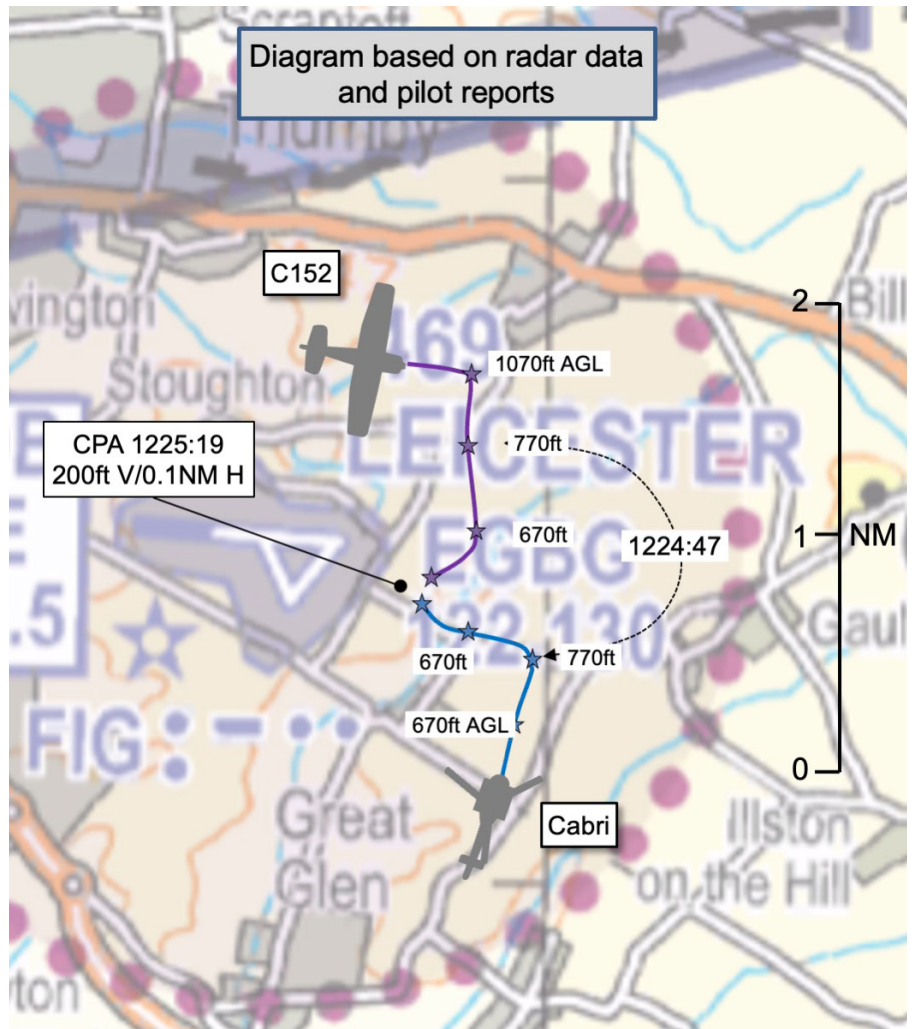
Scraptoft

Diagram based on radar data and pilot reports

Thurnby

C152

vington

469

Stoughton

1070ft AGL

LEICESTER

770ft

CPA 1225:19
200ft V/0.1NM H

EGBG

670ft

1224:47

122.130

670ft

770ft

.5

FIG

670ft AGL

Great Glen

Cabri

Illston on the Hill

ton

Bill

Gaul

2

1

0

NM